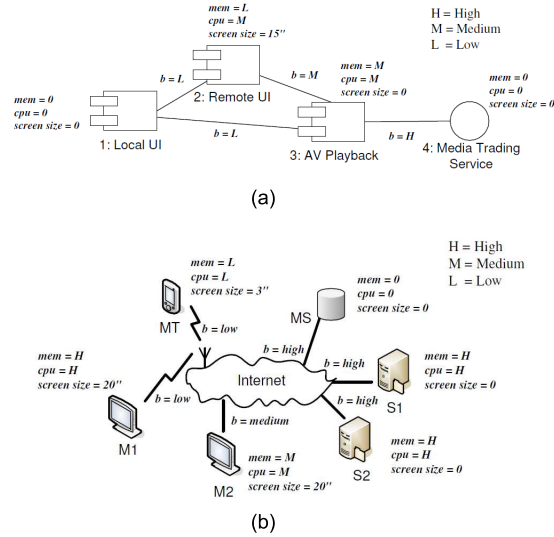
H = High
M = Medium
L = Low

mem = L
cpu = M
screen size = 15''

2: Remote UI

b = L

b = M

mem = M
cpu = M
screen size = 0

mem = 0
cpu = 0
screen size = 0

mem = 0
cpu = 0
screen size = 0

1: Local UI

b = L

3: AV Playback

b = H

4: Media Trading Service

(a)

H = High
M = Medium
L = Low

mem = L
cpu = L
screen size = 3''

MT

b = low

mem = 0
cpu = 0
screen size = 0

MS

b = high

mem = H
cpu = H
screen size = 20''

Internet

b = high

mem = H
cpu = H
screen size = 0

b = low

b = high

S1

M1

b = medium

mem = H
cpu = H
screen size = 0

mem = M
cpu = M
screen size = 20''

M2

S2

(b)